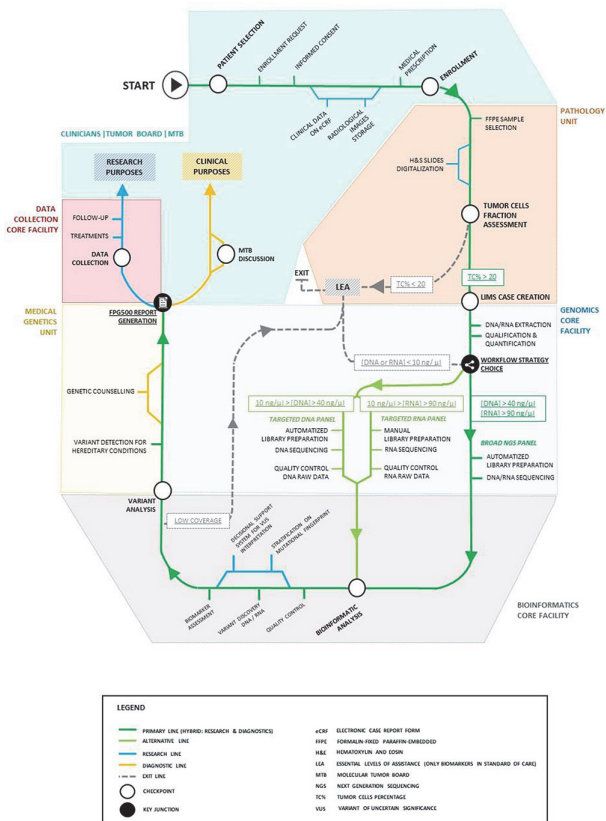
START

PATIENT SELECTION

ENROLLMENT REQUEST

INFORMED CONSENT

MEDICAL PRESCRIPTION

ENROLLMENT

CLINICAL DATA ON eCRF

RADIOLOGICAL IMAGES STORAGE

CLINICIANS | TUMOR BOARD | MTB

RESEARCH PURPOSES

CLINICAL PURPOSES

PATHOLOGY UNIT

FFPE SAMPLE SELECTION

H&E SLIDES DIGITALIZATION

TUMOR CELLS FRACTION ASSESSMENT

DATA COLLECTION CORE FACILITY

FOLLOW-UP

TREATMENTS

DATA COLLECTION

MTB DISCUSSION

EXIT

LEA

TC% < 20

TC% ≥ 20

LIMS CASE CREATION

GENOMICS CORE FACILITY

MEDICAL GENETICS UNIT

FPG500 REPORT GENERATION

DNA/RNA EXTRACTION

QUALIFICATION & QUANTIFICATION

[DNA or RNA] < 10 ng/μl

WORKFLOW STRATEGY CHOICE

[DNA] > 40 ng/μl
[RNA] > 90 ng/μl

GENETIC COUNSELLING

10 ng/μl > [DNA] > 40 ng/μl

TARGETED DNA PANEL

AUTOMATIZED LIBRARY PREPARATION

DNA SEQUENCING

QUALITY CONTROL DNA RAW DATA

10 ng/μl > [RNA] > 90 ng/μl

TARGETED RNA PANEL

MANUAL LIBRARY PREPARATION

RNA SEQUENCING

QUALITY CONTROL RNA RAW DATA

BROAD NGS PANEL

AUTOMATIZED LIBRARY PREPARATION

DNA/RNA SEQUENCING

VARIANT DETECTION FOR HEREDITARY CONDITIONS

VARIANT ANALYSIS

LOW COVERAGE

DECISIONAL SUPPORT SYSTEM FOR VUS INTERPRETATION

STRATIFICATION ON MUTATIONAL FINGERPRINT

BIOMARKER ASSESSMENT

VARIANT DISCOVERY DNA / RNA

QUALITY CONTROL

BIOINFORMATIC ANALYSIS

BIOINFORMATICS CORE FACILITY

LEGEND

PRIMARY LINE (HYBRID: RESEARCH & DIAGNOSTICS)
ALTERNATIVE LINE
RESEARCH LINE
DIAGNOSTIC LINE
EXIT LINE
CHECKPOINT
KEY JUNCTION

eCRF ELECTRONIC CASE REPORT FORM
FFPE FORMALIN-FIXED PARAFFIN-EMBEDDED
H&E HEMATOXYLIN AND EOSIN
LEA ESSENTIAL LEVELS OF ASSISTANCE (ONLY BIOMARKERS IN STANDARD OF CARE)
MTB MOLECULAR TUMOR BOARD
NGS NEXT GENERATION SEQUENCING
TC% TUMOR CELLS PERCENTAGE
VUS VARIANT OF UNCERTAIN SIGNIFICANCE